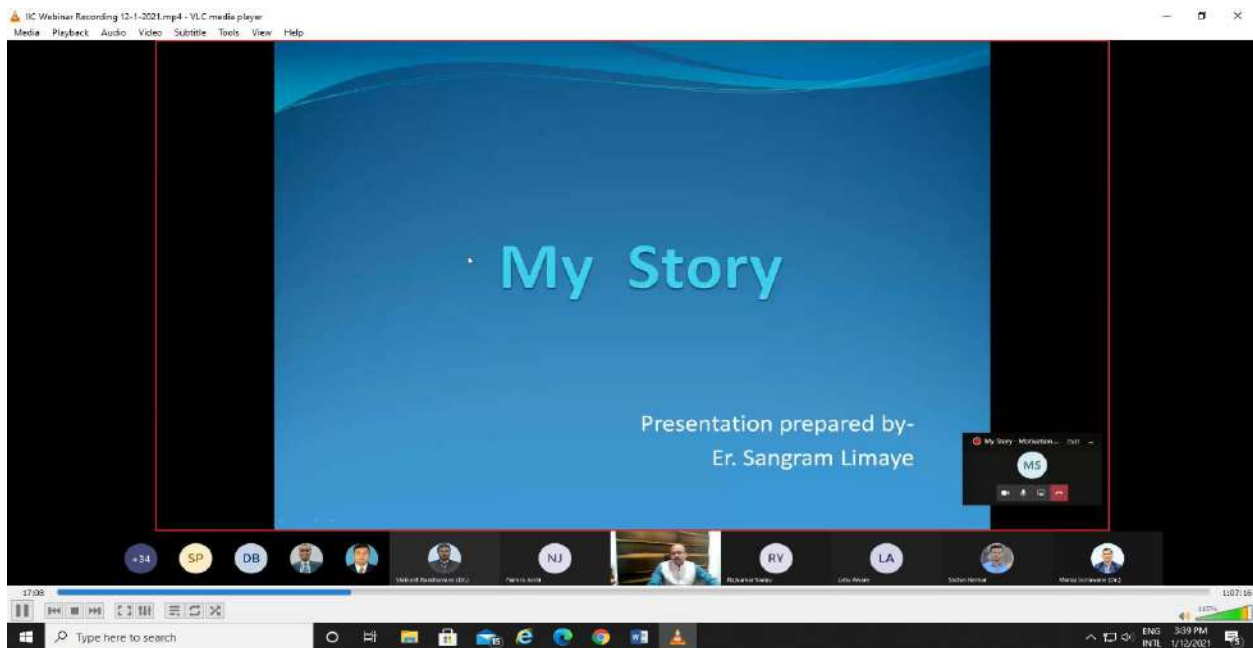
IIC Webinar Recording 12-1-2021.mp4 - VLC media player
Media Playback Audio Video Subtitle Tools View Help

My Story

Presentation prepared by-
Er. Sangram Limaye

My Story - Motivation...
MS

+34 SP DB NJ RY LA

17:08
1:07:16

Type here to search

ENG INTL 3:39 PM 1/12/2021